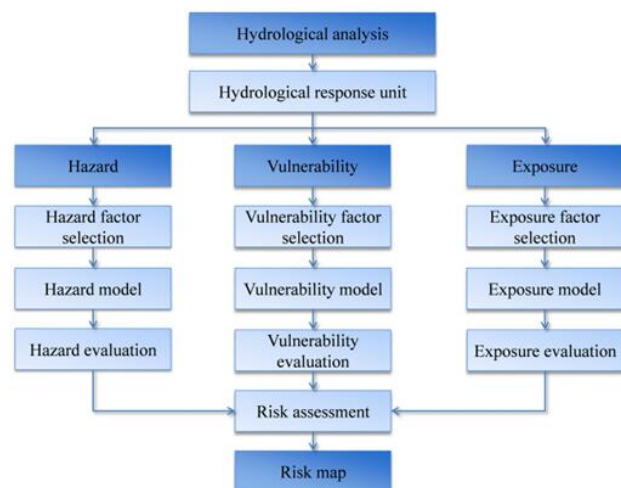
Hydrological analysis

Hydrological response unit

Hazard

Hazard factor selection

Hazard model

Hazard evaluation

Vulnerability

Vulnerability factor selection

Vulnerability model

Vulnerability evaluation

Exposure

Exposure factor selection

Exposure model

Exposure evaluation

Risk assessment

Risk map